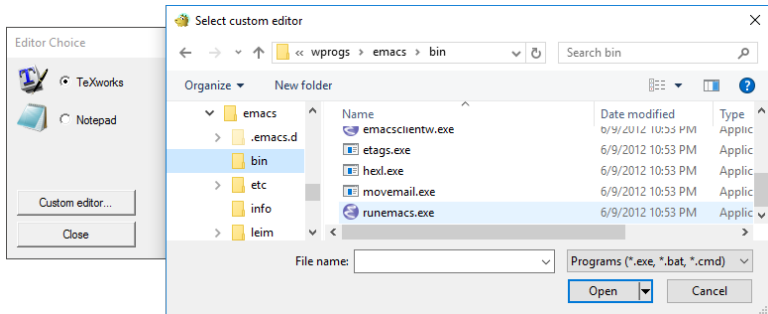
Editor Choice

TeXworks

Notepad

Custom editor...

Close

Select custom editor

« wprogs › emacs › bin

Search bin

Organize ▾   New folder

emacs
.emacs.d
bin
etc
info
leim

| Name | Date modified | Type |
|---|---|---|
| emacsclientw.exe | 6/9/2012 10:53 PM | Applic |
| etags.exe | 6/9/2012 10:53 PM | Applic |
| hexl.exe | 6/9/2012 10:53 PM | Applic |
| movemail.exe | 6/9/2012 10:53 PM | Applic |
| runemacs.exe | 6/9/2012 10:53 PM | Applic |

File name:

Programs (*.exe, *.bat, *.cmd)

Open

Cancel